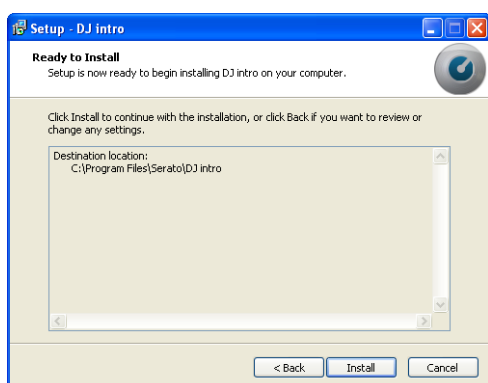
Setup - DJ intro

Ready to Install
Setup is now ready to begin installing DJ intro on your computer.

Click Install to continue with the installation, or click Back if you want to review or change any settings.

Destination location:
C:\Program Files\Serato\DJ intro

< Back
Install
Cancel